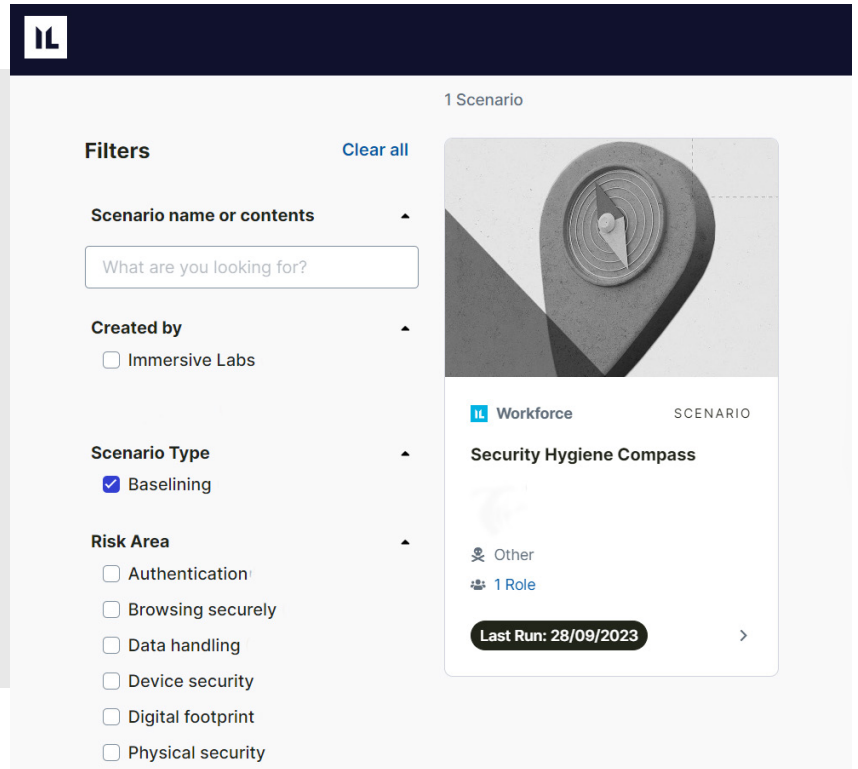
IL

1 Scenario

Filters

Clear all

Scenario name or contents

What are you looking for?

Created by

Immersive Labs

Scenario Type

Baselining

Risk Area

Authentication

Browsing securely

Data handling

Device security

Digital footprint

Physical security

IL Workforce

SCENARIO

Security Hygiene Compass

Other

1 Role

Last Run: 28/09/2023